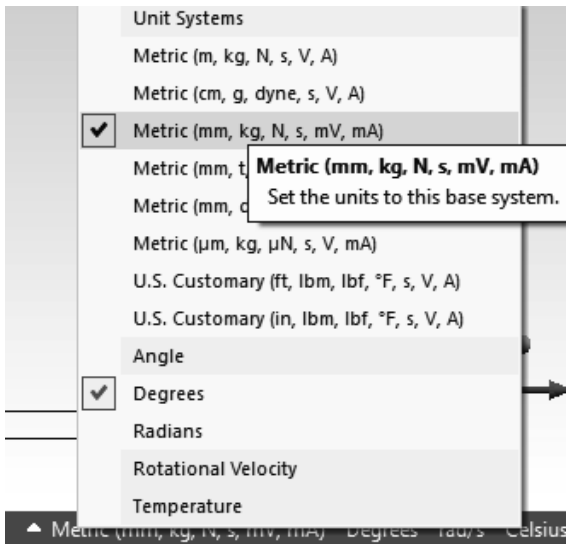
Unit Systems
Metric (m, kg, N, s, V, A)
Metric (cm, g, dyne, s, V, A)
Metric (mm, kg, N, s, mV, mA)
Metric (mm, t, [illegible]
Metric (mm, d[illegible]
**Metric (mm, kg, N, s, mV, mA)**
Set the units to this base system.
Metric (μm, kg, μN, s, V, mA)
U.S. Customary (ft, lbm, lbf, °F, s, V, A)
U.S. Customary (in, lbm, lbf, °F, s, V, A)
Angle
Degrees
Radians
Rotational Velocity
Temperature
Metric (mm, kg, N, s, mV, mA) Degrees rad/s Celsius